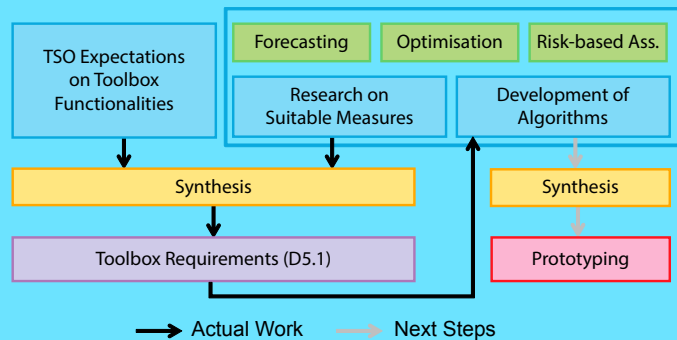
TSO Expectations on Toolbox Functionalities

Forecasting

Optimisation

Risk-based Ass.

Research on Suitable Measures

Development of Algorithms

Synthesis

Synthesis

Toolbox Requirements (D5.1)

Prototyping

Actual Work

Next Steps